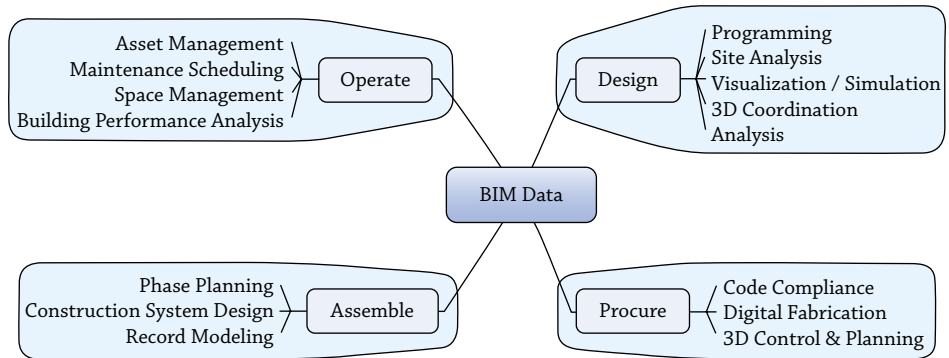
Asset Management
Maintenance Scheduling
Space Management
Building Performance Analysis

Operate

Design

Programming
Site Analysis
Visualization / Simulation
3D Coordination
Analysis

BIM Data

Phase Planning
Construction System Design
Record Modeling

Assemble

Procure

Code Compliance
Digital Fabrication
3D Control & Planning